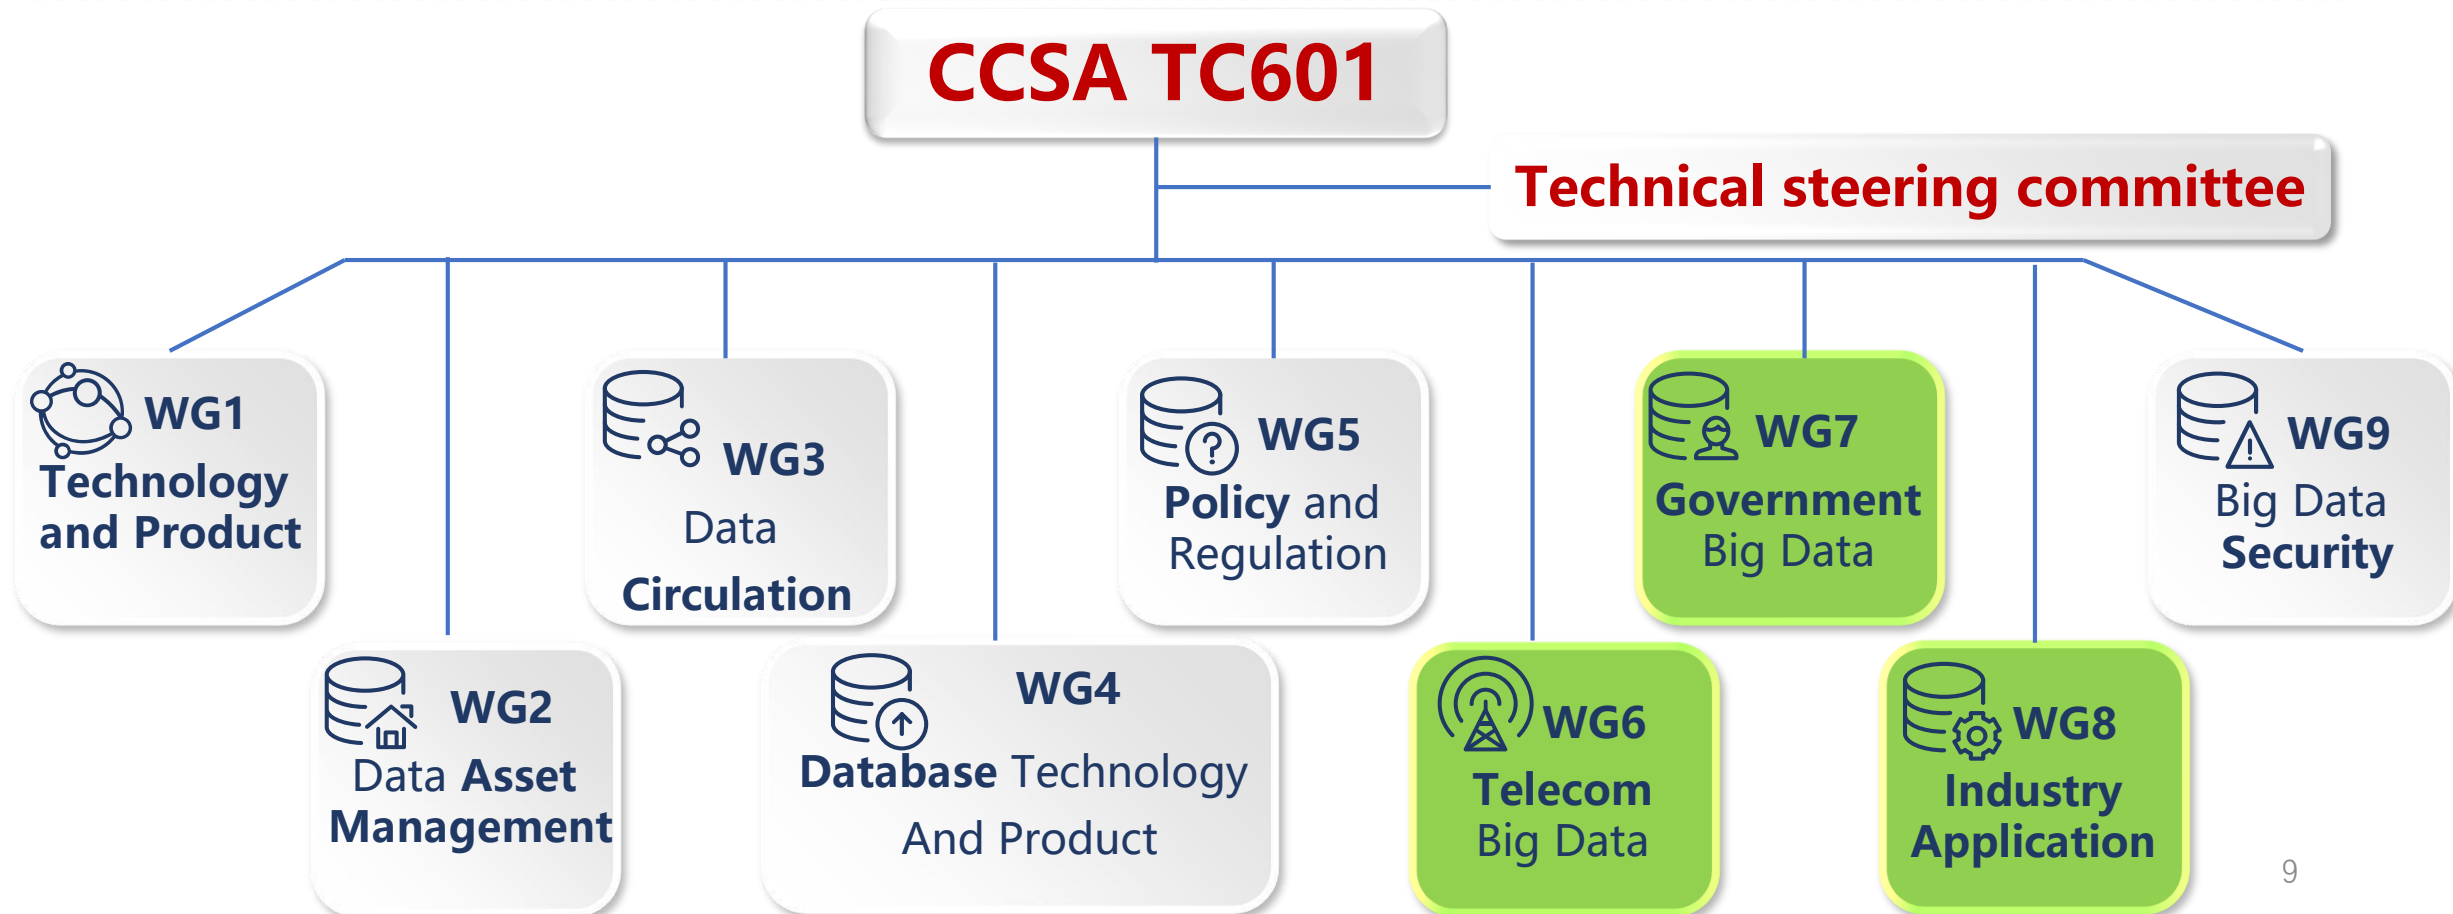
CCSA TC601

Technical steering committee

WG1
Technology and Product

WG3
Data
Circulation

WG5
Policy and Regulation

WG7
Government Big Data

WG9
Big Data
Security

WG2
Data Asset Management

WG4
Database Technology
And Product

WG6
Telecom
Big Data

WG8
Industry
Application

9